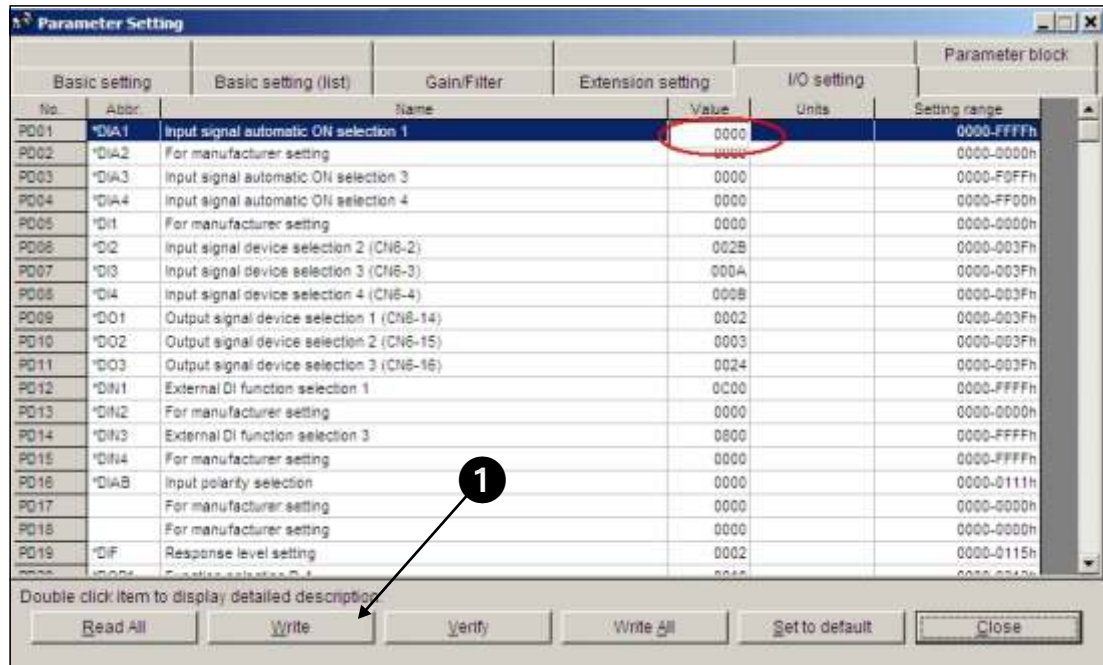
Parameter Setting

Parameter block

Basic setting | Basic setting (list) | Gain/Filter | Extension setting | I/O setting

| No. | Abbr. | Name | Value | Units | Setting range |
|---|---|---|---|---|---|
| PD01 | *DIA1 | Input signal automatic ON selection 1 | 0000 | | 0000-FFFFh |
| PD02 | *DIA2 | For manufacturer setting | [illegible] | | 0000-0000h |
| PD03 | *DIA3 | Input signal automatic ON selection 3 | 0000 | | 0000-F0FFh |
| PD04 | *DIA4 | Input signal automatic ON selection 4 | 0000 | | 0000-FF00h |
| PD05 | *DI1 | For manufacturer setting | 0000 | | 0000-0000h |
| PD06 | *DI2 | Input signal device selection 2 (CN6-2) | 002B | | 0000-003Fh |
| PD07 | *DI3 | Input signal device selection 3 (CN6-3) | 000A | | 0000-003Fh |
| PD08 | *DI4 | Input signal device selection 4 (CN6-4) | 000B | | 0000-003Fh |
| PD09 | *DO1 | Output signal device selection 1 (CN6-14) | 0002 | | 0000-003Fh |
| PD10 | *DO2 | Output signal device selection 2 (CN6-15) | 0003 | | 0000-003Fh |
| PD11 | *DO3 | Output signal device selection 3 (CN6-16) | 0024 | | 0000-003Fh |
| PD12 | *DIN1 | External DI function selection 1 | 0C00 | | 0000-FFFFh |
| PD13 | *DIN2 | For manufacturer setting | 0000 | | 0000-0000h |
| PD14 | *DIN3 | External DI function selection 3 | 0800 | | 0000-FFFFh |
| PD15 | *DIN4 | For manufacturer setting | 0000 | | 0000-FFFFh |
| PD16 | *DIAB | Input polarity selection | 0000 | | 0000-0111h |
| PD17 | | For manufacturer setting | 0000 | | 0000-0000h |
| PD18 | | For manufacturer setting | 0000 | | 0000-0000h |
| PD19 | *DIF | Response level setting | 0002 | | 0000-0115h |

1

Double click item to display detailed description

Read All | Write | Verify | Write All | Set to default | Close